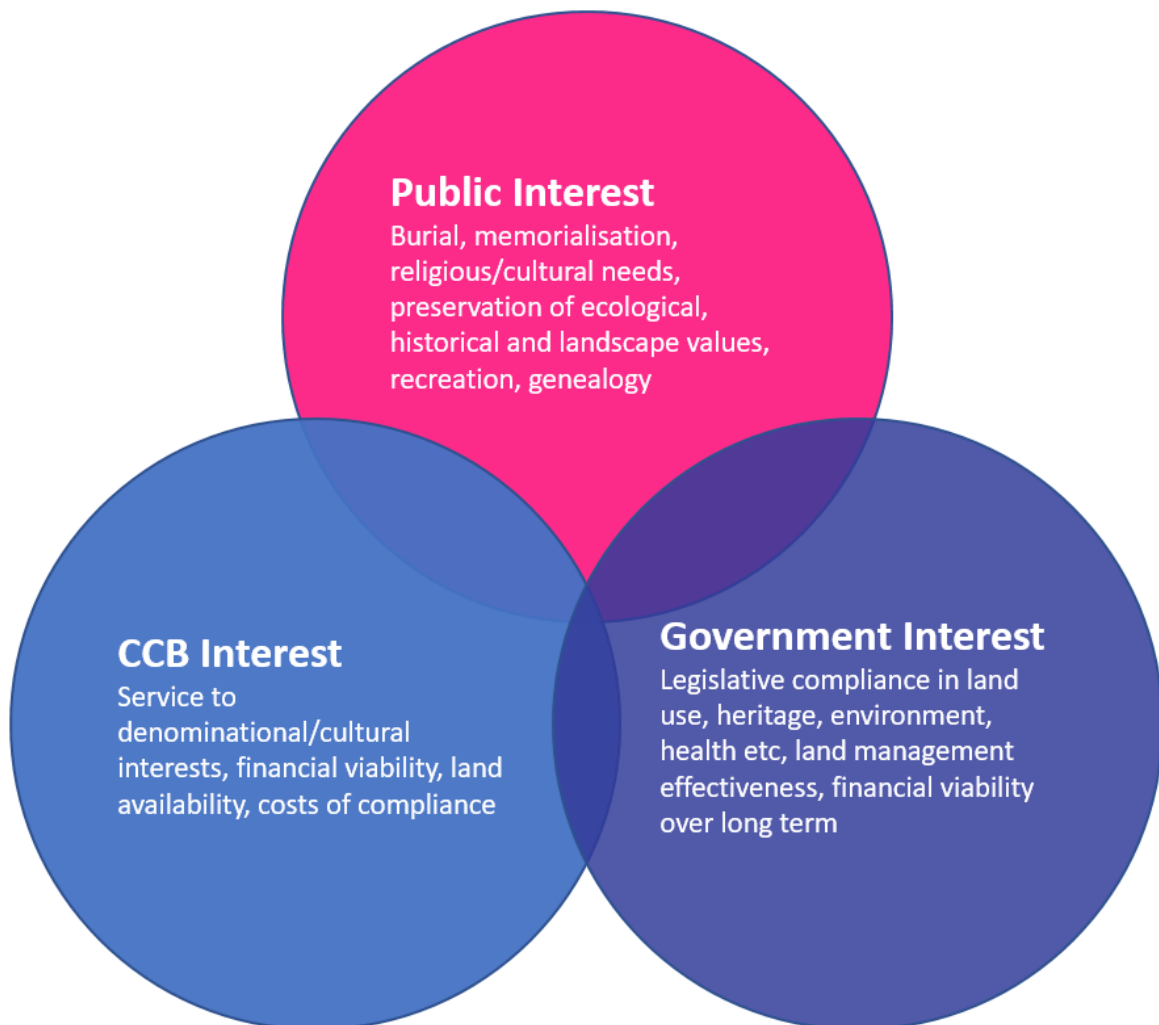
Public Interest
Burial, memorialisation, religious/cultural needs, preservation of ecological, historical and landscape values, recreation, genealogy

CCB Interest
Service to denominational/cultural interests, financial viability, land availability, costs of compliance

Government Interest
Legislative compliance in land use, heritage, environment, health etc, land management effectiveness, financial viability over long term